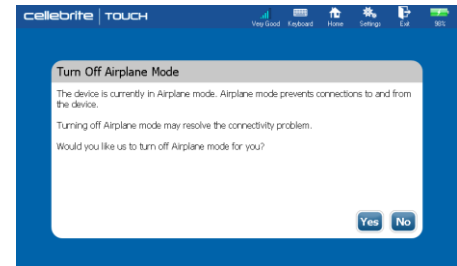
cellebrite | TOUCH

Very Good Keyboard Home Settings Exit 96%

Turn Off Airplane Mode

The device is currently in Airplane mode. Airplane mode prevents connections to and from the device.

Turning off Airplane mode may resolve the connectivity problem.

Would you like us to turn off Airplane mode for you?

Yes No